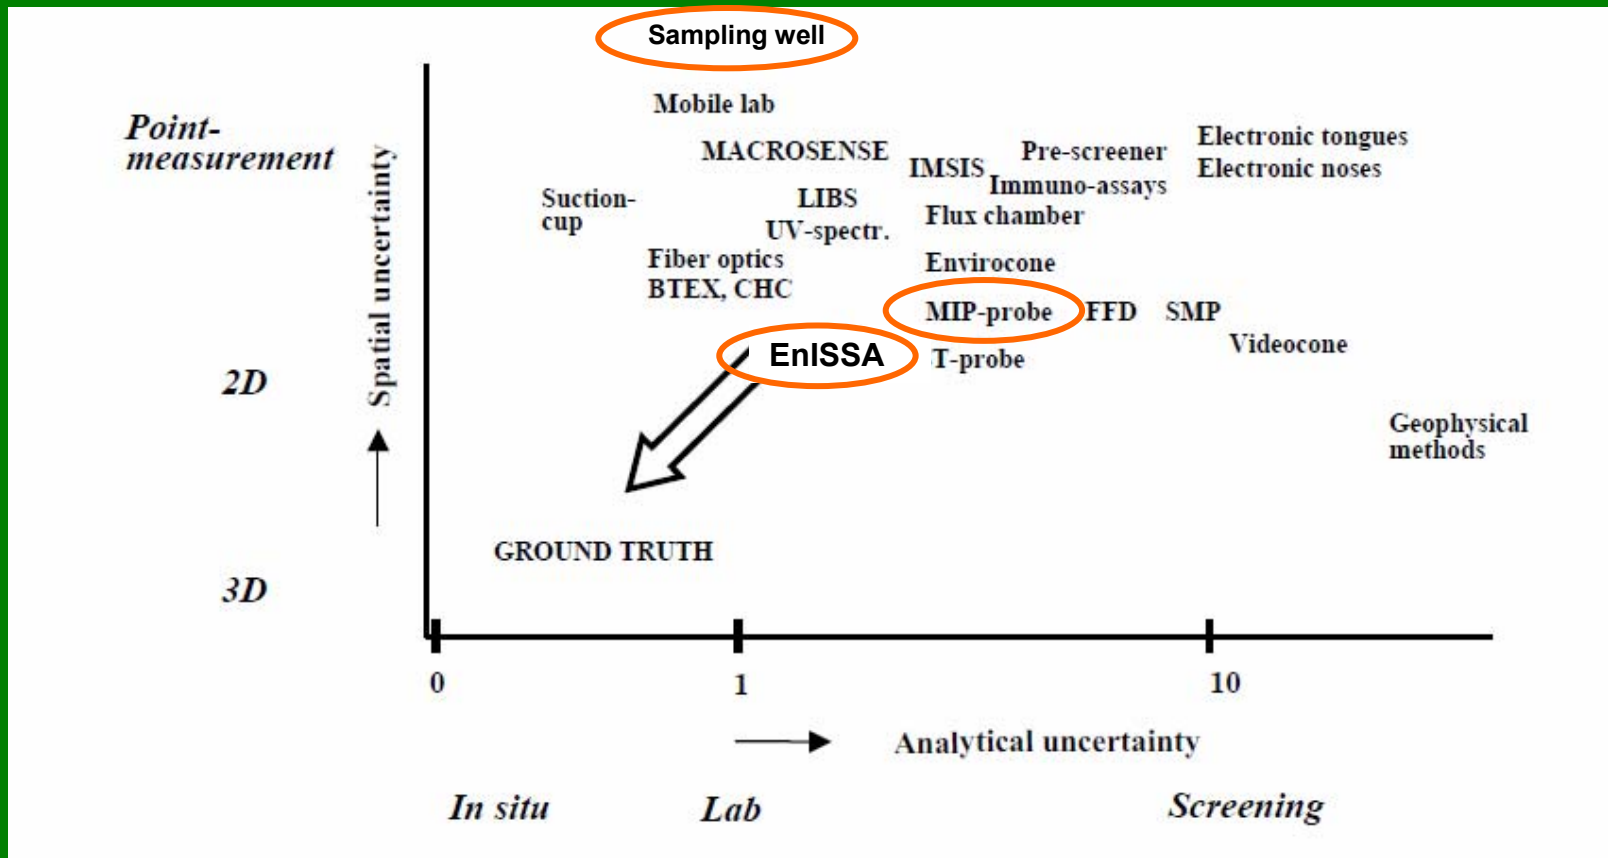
Sampling well

Point-measurement

2D

3D

Spatial uncertainty

Mobile lab

MACROSENSE

IMSIS

Pre-screener

Immuno-assays

Electronic tongues

Electronic noses

Suction-cup

LIBS

UV-spectr.

Flux chamber

Fiber optics

BTEX, CHC

Envirocone

MIP-probe

FFD

SMP

EnISSA

T-probe

Videocone

Geophysical methods

GROUND TRUTH

0

1

10

Analytical uncertainty

In situ

Lab

Screening